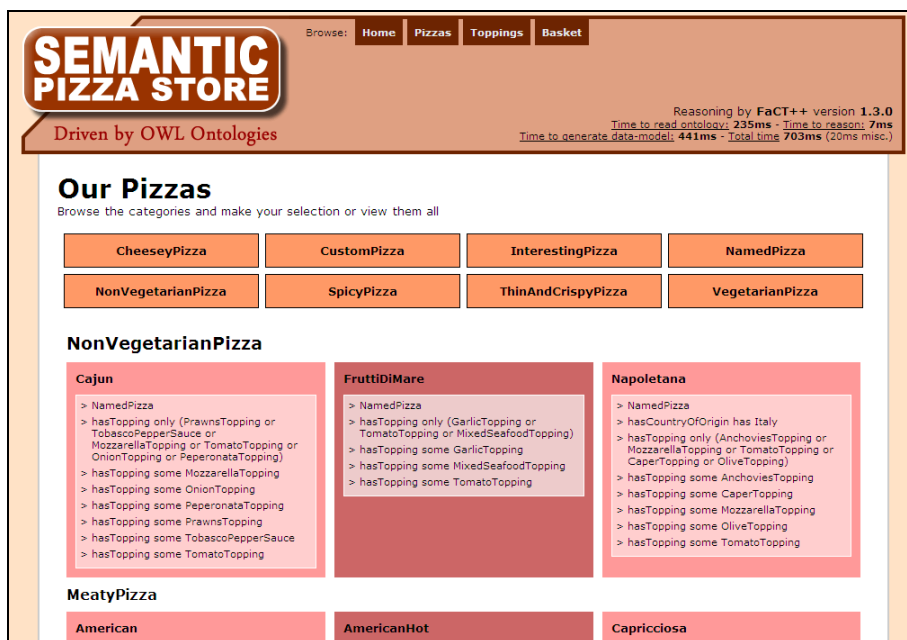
SEMANTIC PIZZA STORE

Driven by OWL Ontologies

Browse: Home Pizzas Toppings Basket

Reasoning by FaCT++ version 1.3.0
Time to read ontology: 235ms - Time to reason: 7ms
Time to generate data-model: 441ms - Total time 703ms (20ms misc.)

Our Pizzas

Browse the categories and make your selection or view them all

| CheeseyPizza | CustomPizza | InterestingPizza | NamedPizza |
|---|---|---|---|
| NonVegetarianPizza | SpicyPizza | ThinAndCrispyPizza | VegetarianPizza |

NonVegetarianPizza

Cajun
> NamedPizza
> hasTopping only (PrawnsTopping or TobascoPepperSauce or MozzarellaTopping or TomatoTopping or OnionTopping or PeperonataTopping)
> hasTopping some MozzarellaTopping
> hasTopping some OnionTopping
> hasTopping some PeperonataTopping
> hasTopping some PrawnsTopping
> hasTopping some TobascoPepperSauce
> hasTopping some TomatoTopping

FruttiDiMare
> NamedPizza
> hasTopping only (GarlicTopping or TomatoTopping or MixedSeafoodTopping)
> hasTopping some GarlicTopping
> hasTopping some MixedSeafoodTopping
> hasTopping some TomatoTopping

Napoletana
> NamedPizza
> hasCountryOfOrigin has Italy
> hasTopping only (AnchoviesTopping or MozzarellaTopping or TomatoTopping or CaperTopping or OliveTopping)
> hasTopping some AnchoviesTopping
> hasTopping some CaperTopping
> hasTopping some MozzarellaTopping
> hasTopping some OliveTopping
> hasTopping some TomatoTopping

MeatyPizza

American

AmericanHot

Capricciosa